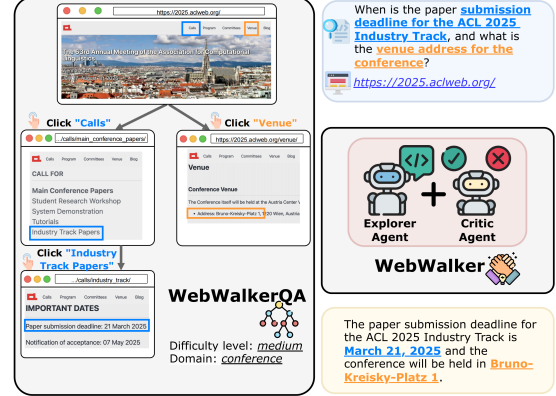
https://2025.aclweb.org/

Calls Program Committees Venue Blog

The 63rd Annual Meeting of the Association for Computational Linguistics

Click "Calls"

Click "Venue"

../calls/main_conference_papers/

Calls Program Committees Venue Blog

CALL FOR

Main Conference Papers
Student Research Workshop
System Demonstration
Tutorials
Industry Track Papers

https://2025.aclweb.org/venue/

Calls Program Committees Venue Blog

Venue

Conference Venue

The conference itself will be held at the Austria Center V

• Address: Bruno-Kreisky-Platz 1, 1220 Wien, Austria

Click "Industry Track Papers"

../calls/industry_track/

Calls Program Committees Venue Blog

IMPORTANT DATES

Paper submission deadline: 21 March 2025

Notification of acceptance: 07 May 2025

WebWalkerQA

Difficulty level: medium
Domain: conference

When is the paper submission deadline for the ACL 2025 Industry Track, and what is the venue address for the conference?

https://2025.aclweb.org/

Explorer Agent

Critic Agent

WebWalker

The paper submission deadline for the ACL 2025 Industry Track is March 21, 2025 and the conference will be held in Bruno-Kreisky-Platz 1.